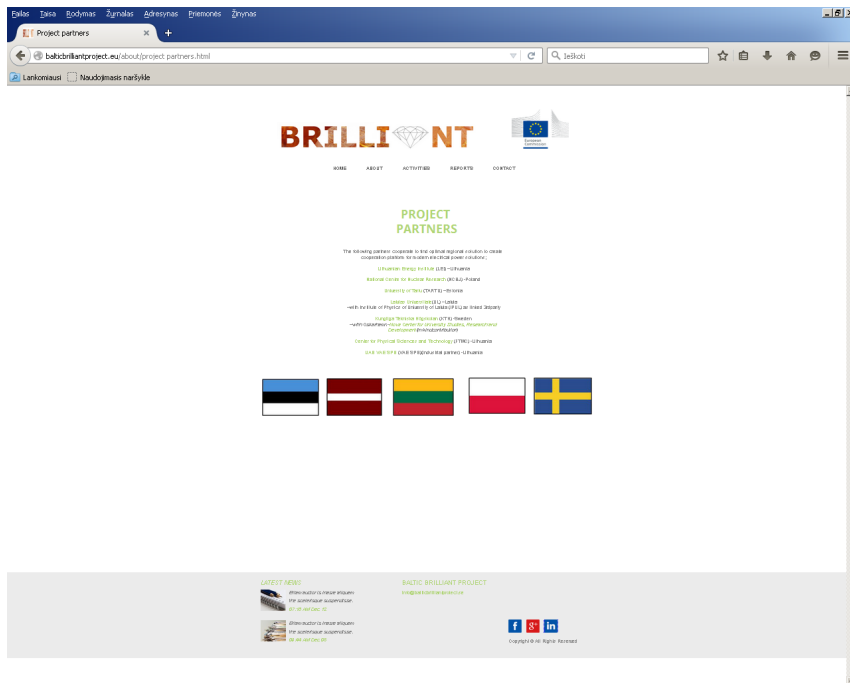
Failas Taisa Rodymas Žurnalas Adresynas Priemonės Žinynas

Project partners

balticbrilliantproject.eu/about/project partners.html

Ieškoti

Lankomiausi Naudojimasis naršykle

BRILLI NT

European Commission

HOME ABOUT ACTIVITIES REPORTS CONTACT

PROJECT PARTNERS

The following partners cooperate to find optimal regional solution to create cooperation platform for modern electrical power solutions:

Lithuanian Energy Institute (LEI) –Lithuania

National Centre for Nuclear Research (NCBJ) –Poland

University of Tartu (TARTU) –Estonia

Latvian University (UL) –Latvia
–with Institute of Physics of University of Latvia (IFUL) as linked third party

Kungliga Tekniska Högskolan (KTH) –Sweden
–with Collaboration–Royal Center for University Studies, Research and Development (Associate partner)

Center for Physical Sciences and Technology (FTMC) –Lithuania

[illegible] (associated partner) –Lithuania

LATEST NEWS

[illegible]
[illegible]

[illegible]
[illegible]

BALTIC BRILLIANT PROJECT

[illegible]

Copyright © All Rights Reserved